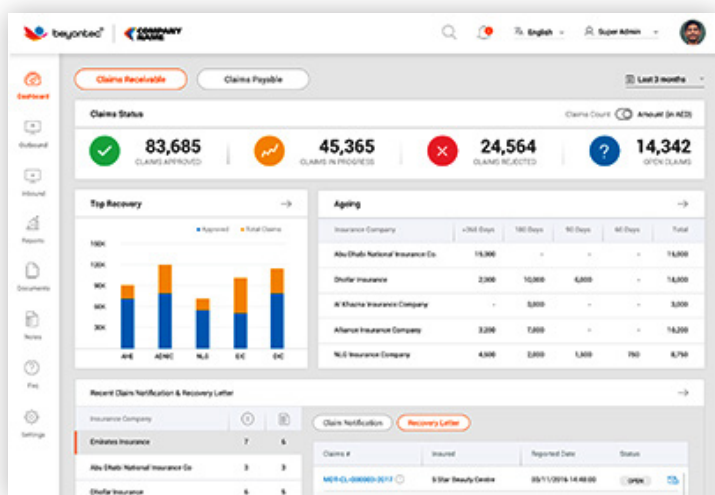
beyontec | COMPANY NAME

English Super Admin

Dashboard
Outbound
Inbound
Reports
Documents
Notes
Faq
Settings

Claims Receivable Claims Payable

Last 3 months

Claims Status

Claims Count Amount (in AED)

83,685
CLAIMS APPROVED

45,365
CLAIMS IN PROGRESS

24,564
CLAIMS REJECTED

14,342
OPEN CLAIMS

Top Recovery

Approved Total Claims

160K
120K
90K
60K
30K

AHE ADNIC NLG EIC OIC

Ageing

| Insurance Company | >360 Days | 180 Days | 90 Days | 60 Days | Total |
|---|---|---|---|---|---|
| Abu Dhabi National Insurance Co. | 15,900 | - | - | - | 14,000 |
| Dhofar Insurance | 2,300 | 10,000 | 6,000 | - | 14,000 |
| Al Khazna Insurance Company | - | 3,000 | - | - | 3,000 |
| Alliance Insurance Company | 3,200 | 7,000 | - | - | 14,200 |
| NLG Insurance Company | 4,500 | 2,000 | 1,500 | 750 | 8,750 |

Recent Claim Notification & Recovery Letter

| Insurance Company | | |
|---|---|---|
| Emirates Insurance | 7 | 5 |
| Abu Dhabi National Insurance Co | 3 | 3 |
| Dhofar Insurance | 5 | 5 |

Claim Notification Recovery Letter

| Claims # | Insured | Reported Date | Status |
|---|---|---|---|
| MER-CL-000003-2017 | 5 Star Beauty Centre | 03/11/2016 14:48:00 | OPEN |